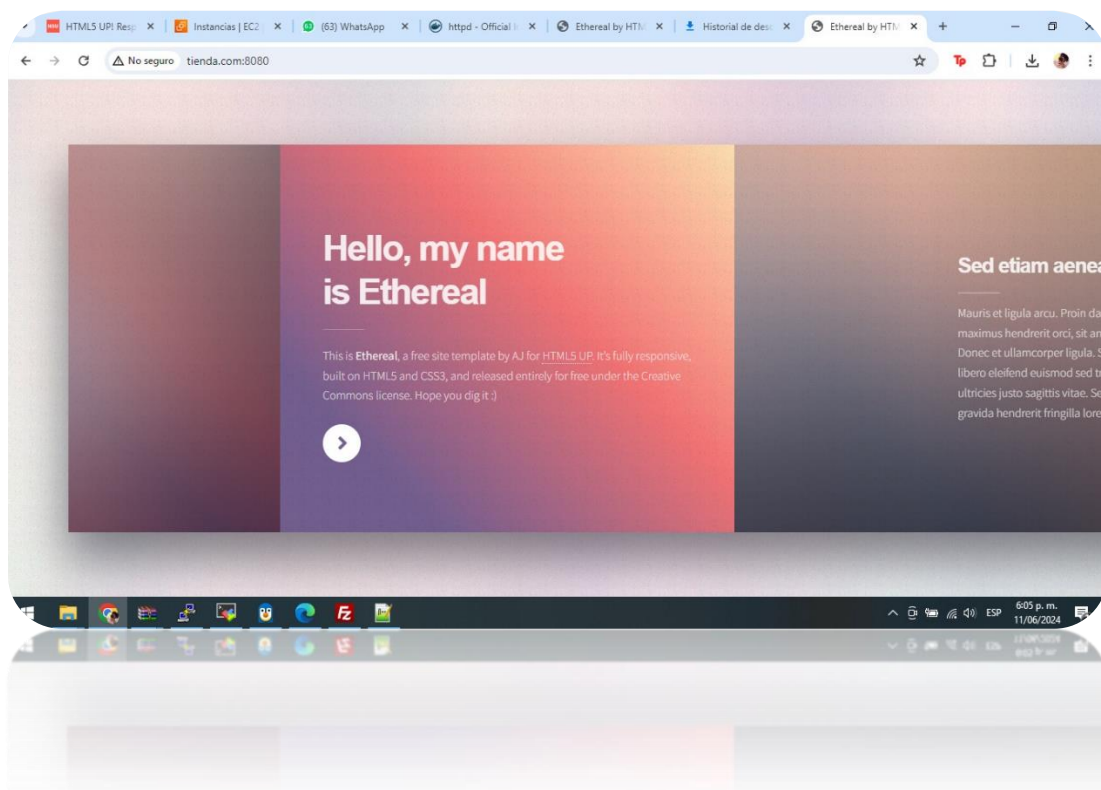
HTML5 UP! Resp ×
Instancias | EC2 ×
(63) WhatsApp ×
httpd - Official ×
Ethereal by HTM ×
Historial de desc ×
Ethereal by HTM ×
+

No seguro tienda.com:8080

Hello, my name is Ethereal

This is Ethereal, a free site template by AJ for HTML5 UP. It's fully responsive, built on HTML5 and CSS3, and released entirely for free under the Creative Commons license. Hope you dig it :)

Sed etiam aenea

Mauris et ligula arcu. Proin da maximus hendrerit orci, sit am Donec et ullamcorper ligula. S libero eleifend euismod sed t ultricies justo sagittis vitae. Se gravida hendrerit fringilla lore

ESP 6:05 p. m. 11/06/2024